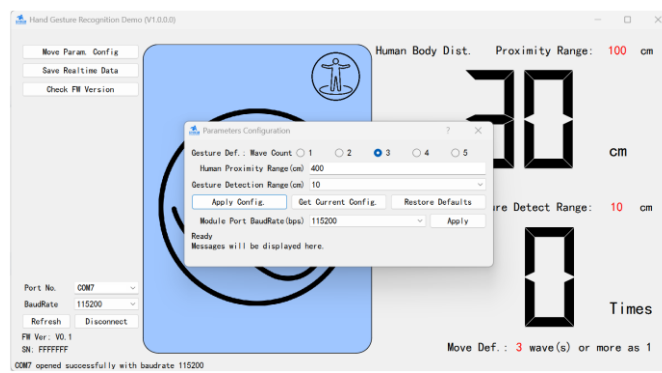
Hand Gesture Recognition Demo (V1.0.0.0)

Move Param. Config
Save Realtime Data
Check FW Version

Human Body Dist.
Proximity Range: 100 cm

30
cm

Parameters Configuration
?
Gesture Def.: Wave Count ○ 1 ○ 2 ● 3 ○ 4 ○ 5
Human Proximity Range(cm) 400
Gesture Detection Range(cm) 10
Apply Config.
Get Current Config.
Restore Defaults
Module Port BaudRate(bps) 115200
Apply
Ready
Messages will be displayed here.

ure Detect Range: 10 cm

0
Times

Port No. COM7
BaudRate 115200
Refresh
Disconnect
FW Ver: V0.1
SN: FFFFFFF

Move Def.: 3 wave(s) or more as 1

COM7 opened successfully with baudrate 115200